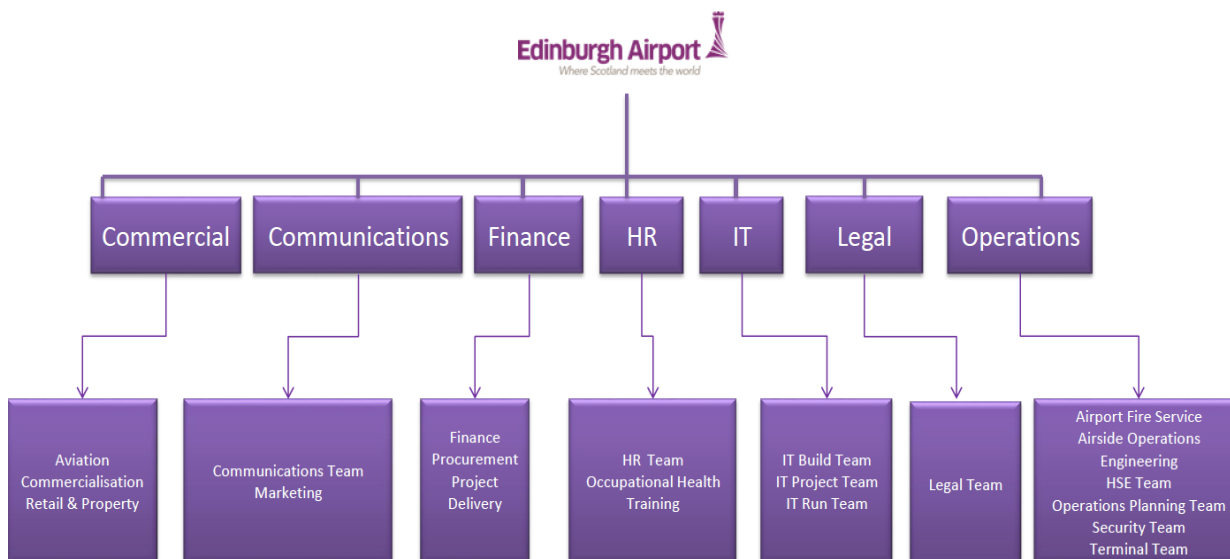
Edinburgh Airport
Where Scotland meets the world

Commercial
Communications
Finance
HR
IT
Legal
Operations

Aviation
Commercialisation
Retail & Property

Communications Team
Marketing

Finance
Procurement
Project
Delivery

HR Team
Occupational Health
Training

IT Build Team
IT Project Team
IT Run Team

Legal Team

Airport Fire Service
Airside Operations
Engineering
HSE Team
Operations Planning Team
Security Team
Terminal Team